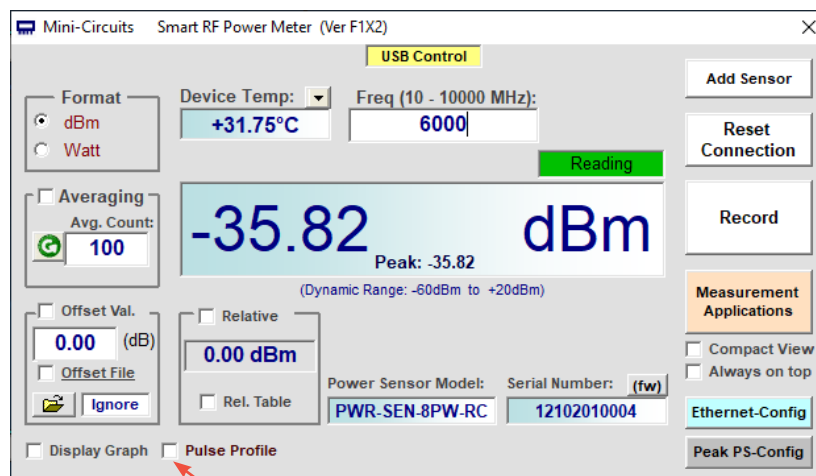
Mini-Circuits Smart RF Power Meter (Ver F1X2)

×

USB Control

Add Sensor

Format
dBm
Watt

Device Temp:
+31.75°C

Freq (10 - 10000 MHz):
6000

Reset Connection

Reading

Averaging
Avg. Count:
100

-35.82 dBm
Peak: -35.82

Record

(Dynamic Range: -60dBm to +20dBm)

Measurement Applications

Offset Val.
0.00 (dB)
Offset File
Ignore

Relative
0.00 dBm
Rel. Table

Power Sensor Model:
PWR-SEN-8PW-RC

Serial Number: (fw)
12102010004

Compact View
Always on top

Ethernet-Config

Display Graph
Pulse Profile

Peak PS-Config